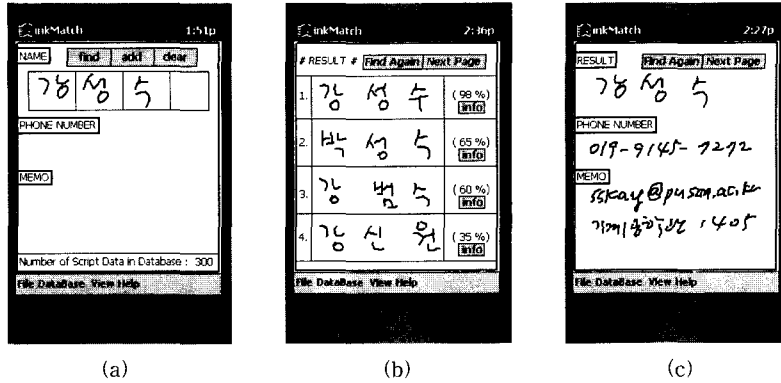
inkMatch 1:51p

NAME find add clear

강 성 수

PHONE NUMBER

MEMO

Number of Script Data in Database : 300

File DataBase View Help

(a)

inkMatch 2:36p

# RESULT # Find Again Next Page

1. 강 성 수 (98 %) info

2. 박 성 수 (65 %) info

3. 강 범 수 (60 %) info

4. 강 신 원 (35 %) info

File DataBase View Help

(b)

inkMatch 2:27p

RESULT Find Again Next Page

강 성 수

PHONE NUMBER

019-9145-7272

MEMO

sskay@pusan.ac.kr

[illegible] 1405

File DataBase View Help

(c)